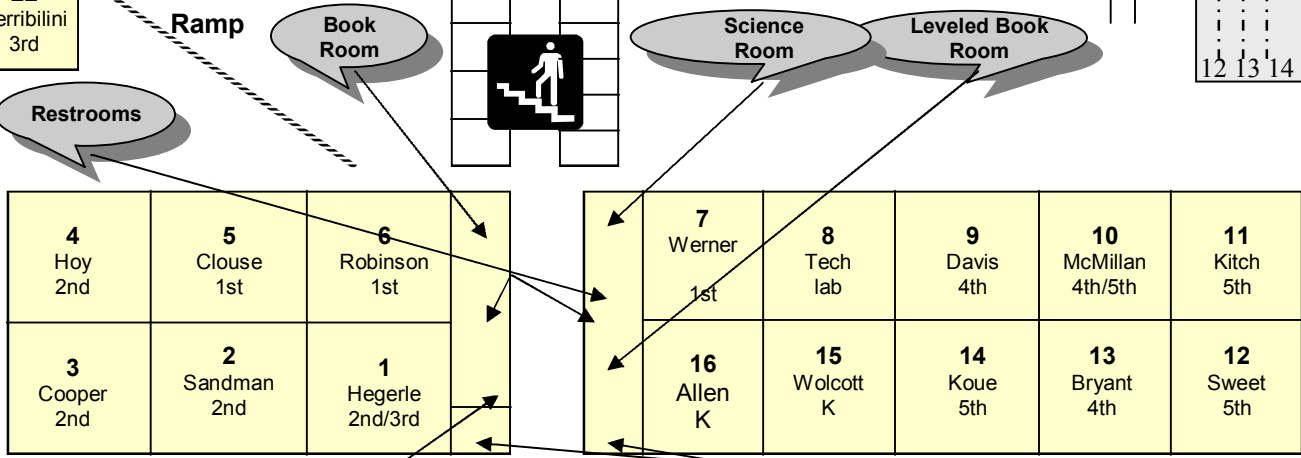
erribilini
3rd

Ramp

Book Room

Science Room

Leveled Book Room

12 13 14

Restrooms

4
Hoy
2nd

5
Clouse
1st

6
Robinson
1st

7
Werner
1st

8
Tech
lab

9
Davis
4th

10
McMillan
4th/5th

11
Kitch
5th

3
Cooper
2nd

2
Sandman
2nd

1
Hegerle
2nd/3rd

16
Allen
K

15
Wolcott
K

14
Koue
5th

13
Bryant
4th

12
Sweet
5th